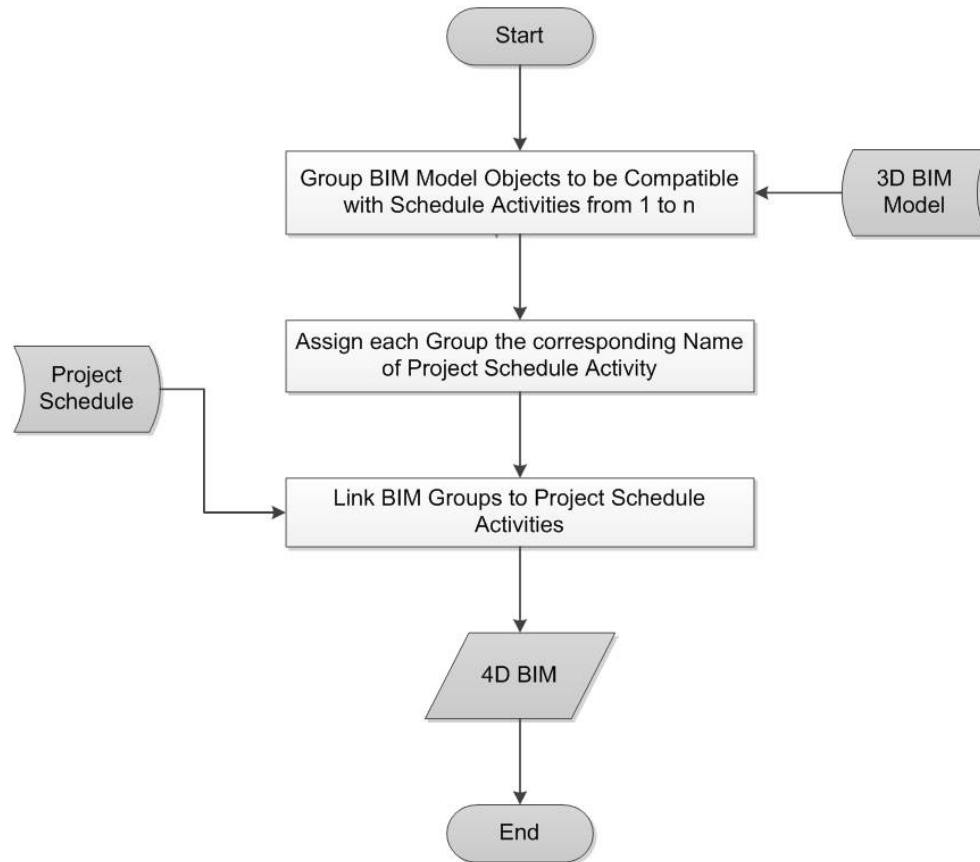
Start

Group BIM Model Objects to be Compatible with Schedule Activities from 1 to n

3D BIM Model

Assign each Group the corresponding Name of Project Schedule Activity

Project Schedule

Link BIM Groups to Project Schedule Activities

4D BIM

End